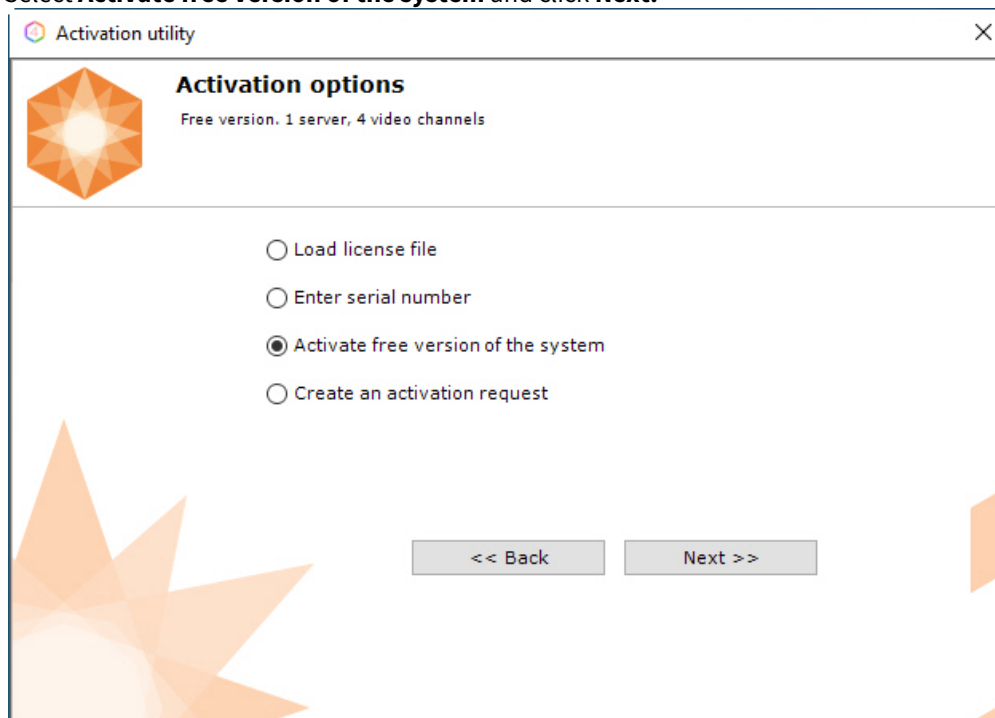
Select **Activate free version of the system** and click **Next.**

Activation utility

×

Activation options

Free version. 1 server, 4 video channels

Load license file

Enter serial number

Activate free version of the system

Create an activation request

<< Back

Next >>